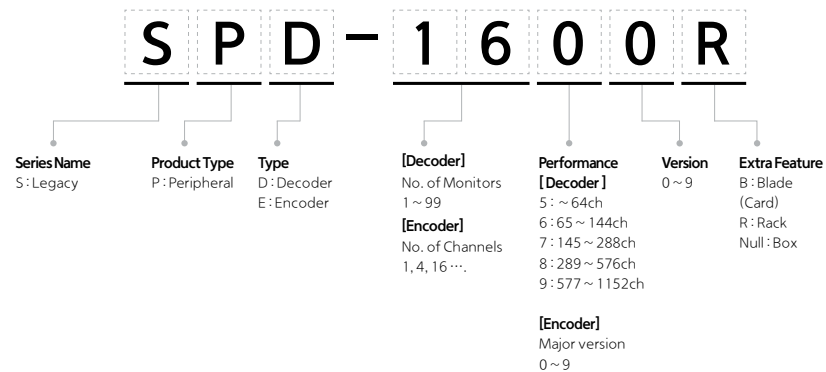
S P D – 1 6 0 0 R

Series Name
S : Legacy

Product Type
P : Peripheral

Type
D : Decoder
E : Encoder

[Decoder]
No. of Monitors
1 ~ 99
[Encoder]
No. of Channels
1, 4, 16 ….

Performance
[ Decoder ]
5 : ~ 64ch
6 : 65 ~ 144ch
7 : 145 ~ 288ch
8 : 289 ~ 576ch
9 : 577 ~ 1152ch

[Encoder]
Major version
0 ~ 9

Version
0 ~ 9

Extra Feature
B : Blade (Card)
R : Rack
Null : Box